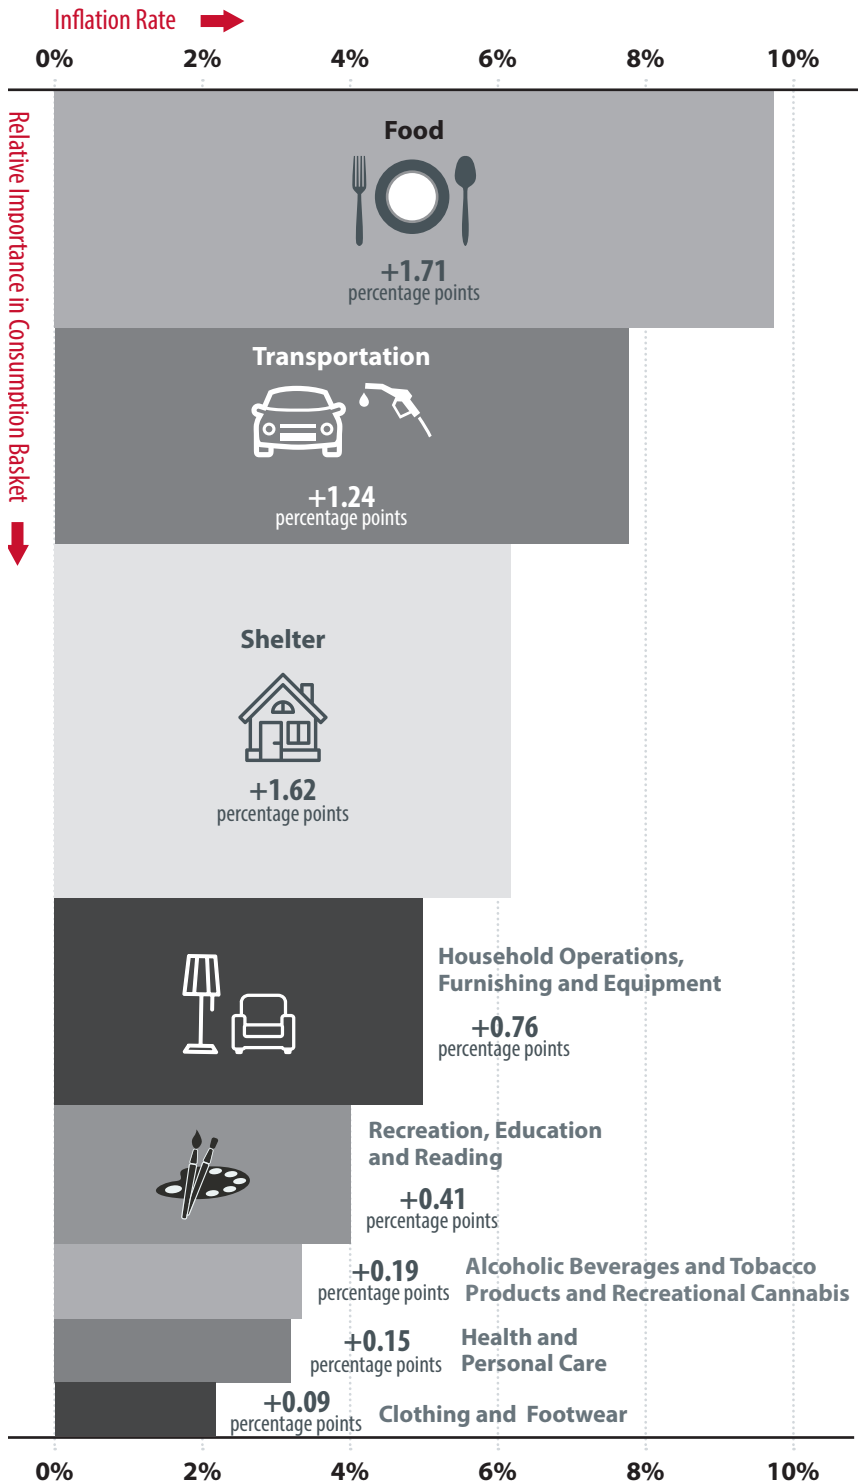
Inflation Rate

0% 2% 4% 6% 8% 10%

Relative Importance in Consumption Basket

Food
+1.71
percentage points

Transportation
+1.24
percentage points

Shelter
+1.62
percentage points

Household Operations, Furnishing and Equipment
+0.76
percentage points

Recreation, Education and Reading
+0.41
percentage points

+0.19
percentage points
Alcoholic Beverages and Tobacco Products and Recreational Cannabis

+0.15
percentage points
Health and Personal Care

+0.09
percentage points
Clothing and Footwear

0% 2% 4% 6% 8% 10%